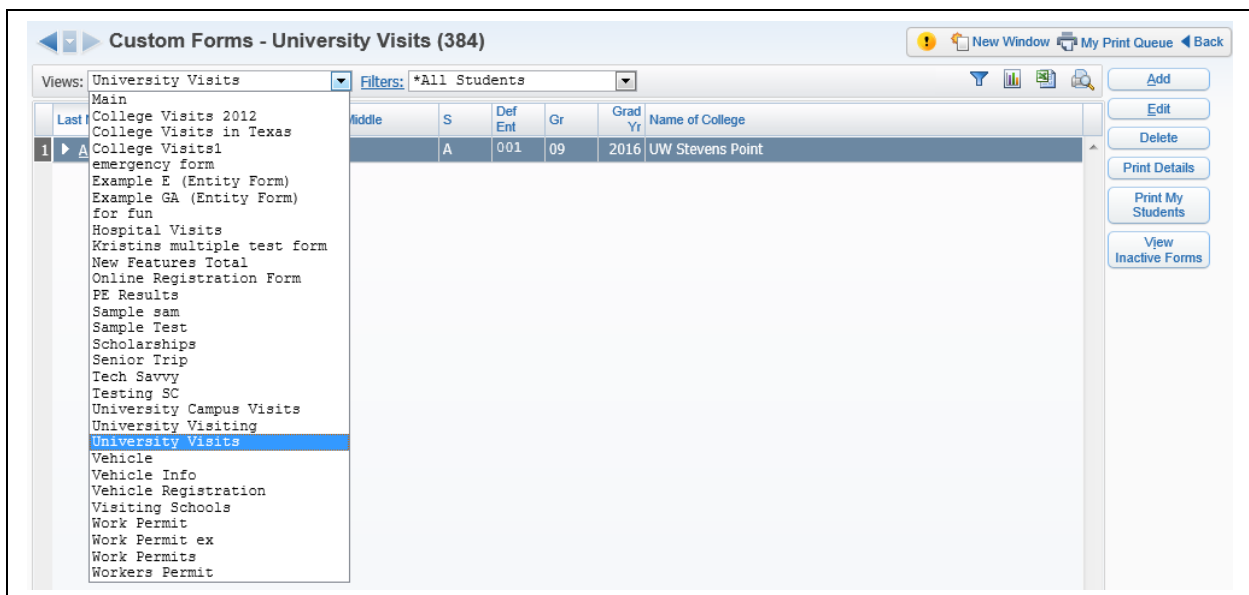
Custom Forms - University Visits (384)

New Window My Print Queue Back

Views: University Visits

Filters: *All Students

Main
College Visits 2012
College Visits in Texas
College Visits1
emergency form
Example E (Entity Form)
Example GA (Entity Form)
for fun
Hospital Visits
Kristins multiple test form
New Features Total
Online Registration Form
PE Results
Sample sam
Sample Test
Scholarships
Senior Trip
Tech Savvy
Testing SC
University Campus Visits
University Visiting
University Visits
Vehicle
Vehicle Info
Vehicle Registration
Visiting Schools
Work Permit
Work Permit ex
Work Permits
Workers Permit

| Last N | Middle | S | Def Ent | Gr | Grad Yr | Name of College |
|---|---|---|---|---|---|---|
| 1 A | | A | 001 | 09 | 2016 | UW Stevens Point |

Add
Edit
Delete
Print Details
Print My Students
View Inactive Forms